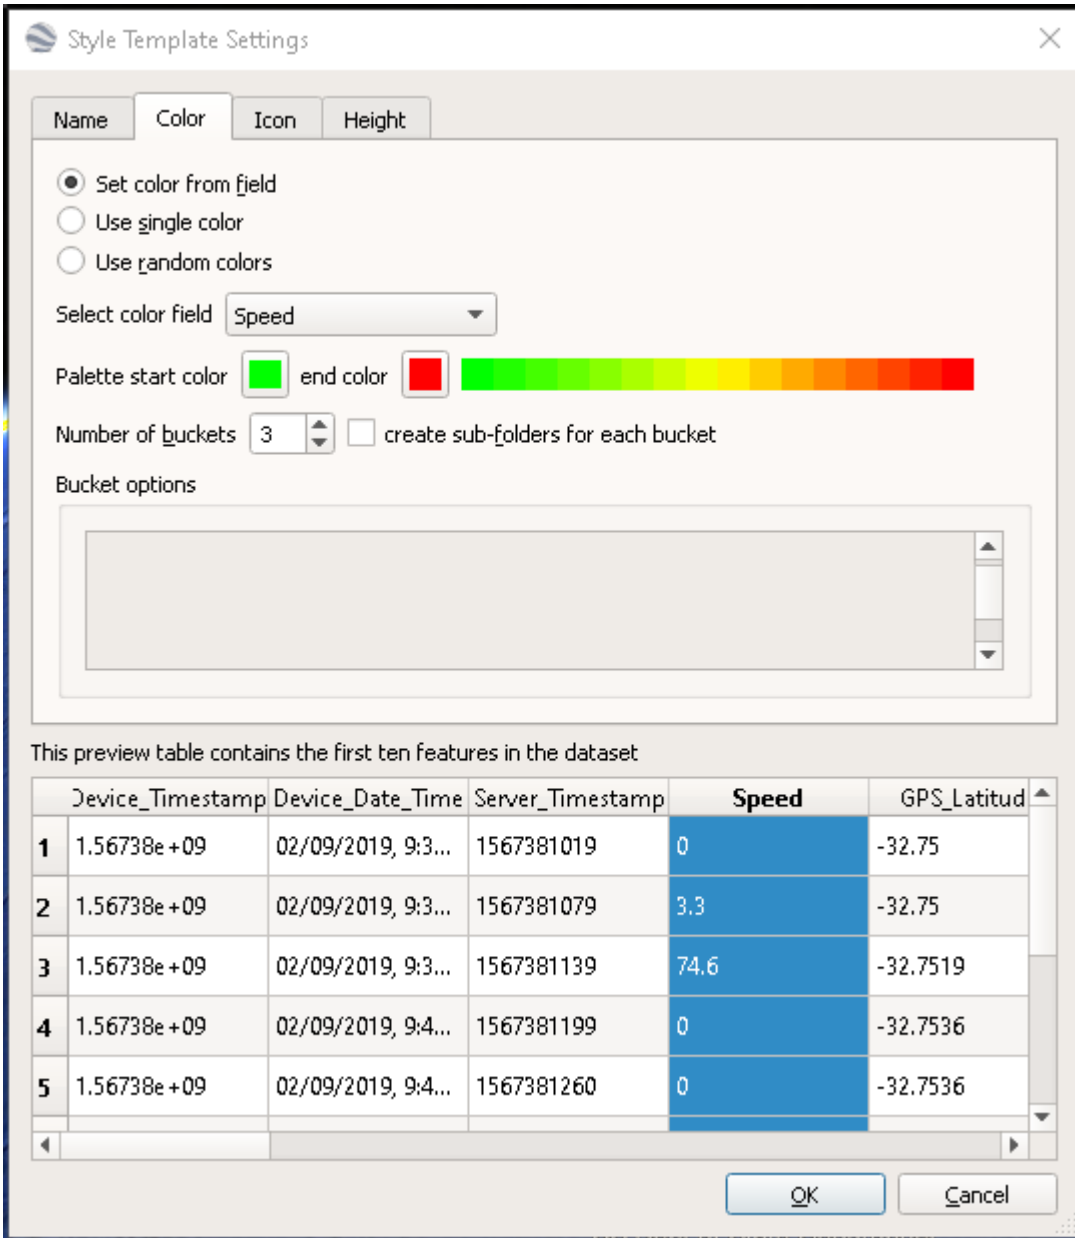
Style Template Settings

Name | Color | Icon | Height

Set color from field
Use single color
Use random colors

Select color field Speed

Palette start color end color

Number of buckets 3 create sub-folders for each bucket

Bucket options

This preview table contains the first ten features in the dataset

| | Device_Timestamp | Device_Date_Time | Server_Timestamp | Speed | GPS_Latitud |
|---|---|---|---|---|---|
| 1 | 1.56738e+09 | 02/09/2019, 9:3... | 1567381019 | 0 | -32.75 |
| 2 | 1.56738e+09 | 02/09/2019, 9:3... | 1567381079 | 3.3 | -32.75 |
| 3 | 1.56738e+09 | 02/09/2019, 9:3... | 1567381139 | 74.6 | -32.7519 |
| 4 | 1.56738e+09 | 02/09/2019, 9:4... | 1567381199 | 0 | -32.7536 |
| 5 | 1.56738e+09 | 02/09/2019, 9:4... | 1567381260 | 0 | -32.7536 |

OK Cancel